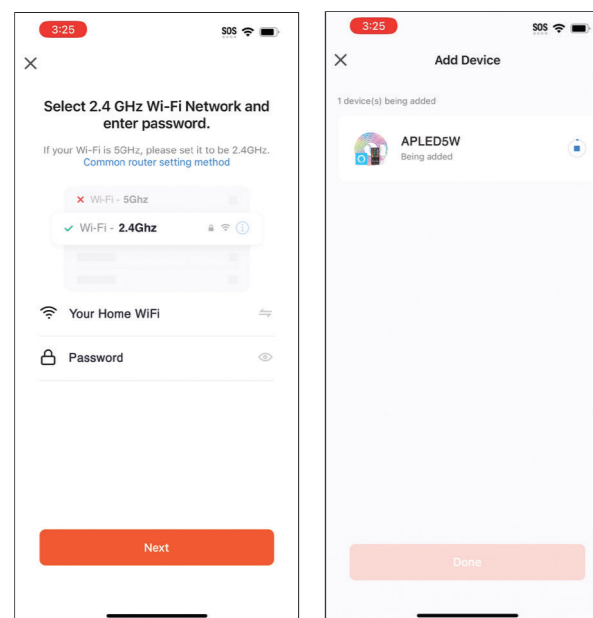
3:25

SOS

Select 2.4 GHz Wi-Fi Network and enter password.

If your Wi-Fi is 5GHz, please set it to be 2.4GHz.
Common router setting method

Wi-Fi - 5Ghz

Wi-Fi - 2.4Ghz

Your Home WiFi

Password

Next

3:25

SOS

Add Device

1 device(s) being added

APLED5W
Being added

Done